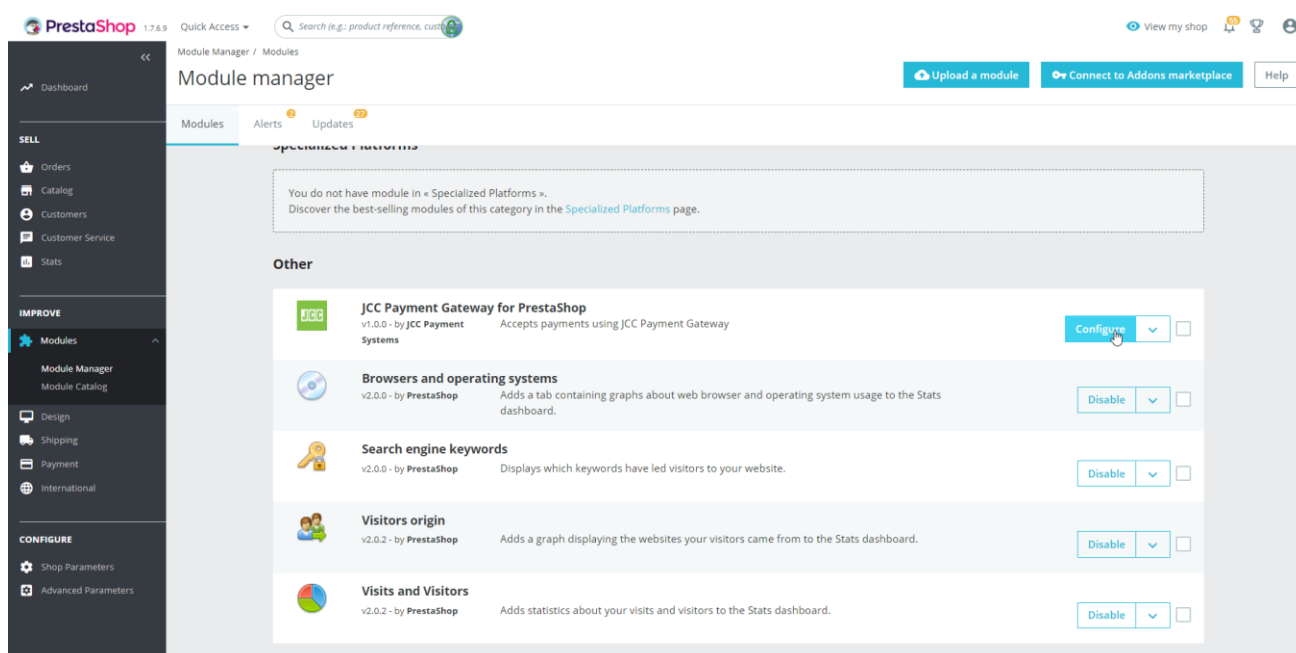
PrestaShop 1.7.6.9 Quick Access ▾ Search (e.g.: product reference, custo

View my shop 55

Dashboard

SELL

Orders

Catalog

Customers

Customer Service

Stats

IMPROVE

Modules

Module Manager

Module Catalog

Design

Shipping

Payment

International

CONFIGURE

Shop Parameters

Advanced Parameters

Module Manager / Modules

Module manager

Upload a module

Connect to Addons marketplace

Help

Modules Alerts 2 Updates 27

Specialized Platforms

You do not have module in « Specialized Platforms ».
Discover the best-selling modules of this category in the Specialized Platforms page.

Other

JCC

JCC Payment Gateway for PrestaShop
v1.0.0 - by JCC Payment Systems
Accepts payments using JCC Payment Gateway
Configure

Browsers and operating systems
v2.0.0 - by PrestaShop
Adds a tab containing graphs about web browser and operating system usage to the Stats dashboard.
Disable

Search engine keywords
v2.0.0 - by PrestaShop
Displays which keywords have led visitors to your website.
Disable

Visitors origin
v2.0.2 - by PrestaShop
Adds a graph displaying the websites your visitors came from to the Stats dashboard.
Disable

Visits and Visitors
v2.0.2 - by PrestaShop
Adds statistics about your visits and visitors to the Stats dashboard.
Disable